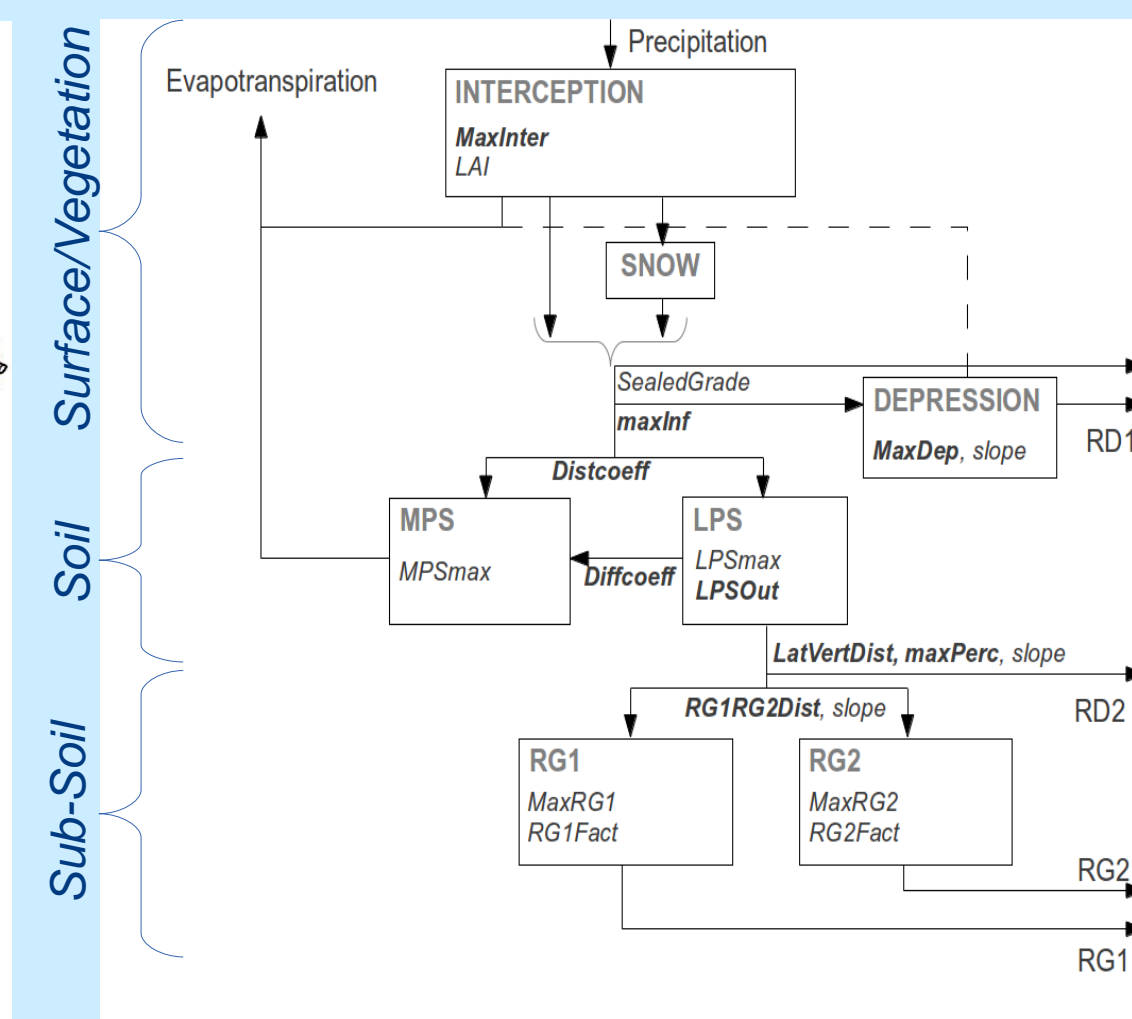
Surface/Vegetation

Soil

Sub-Soil

Precipitation

Evapotranspiration

INTERCEPTION

MaxInter
LAI

SNOW

SealedGrade

maxInf

DEPRESSION

MaxDep, slope

RD1

Distcoeff

MPS

MPSmax

Diffcoeff

LPS

LPSmax
LPSOut

LatVertDist, maxPerc, slope

RD2

RG1RG2Dist, slope

RG1

MaxRG1
RG1Fact

RG2

MaxRG2
RG2Fact

RG2

RG1